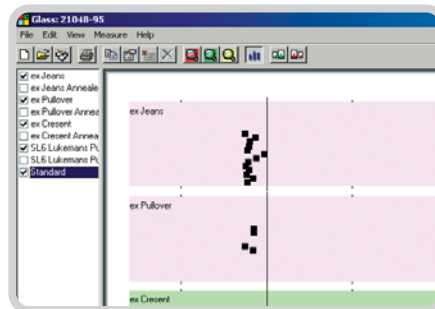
Glass: 21048-95

File Edit View Measure Help

ex Jeans
ex Jeans Anneale
ex Pullover
ex Pullover Annea
ex Cresent
ex Cresent Annea
SL6 Lukemans Pu
SL6 Lukemans Pu
Standard

ex Jeans

ex Pullover

ex Cresent